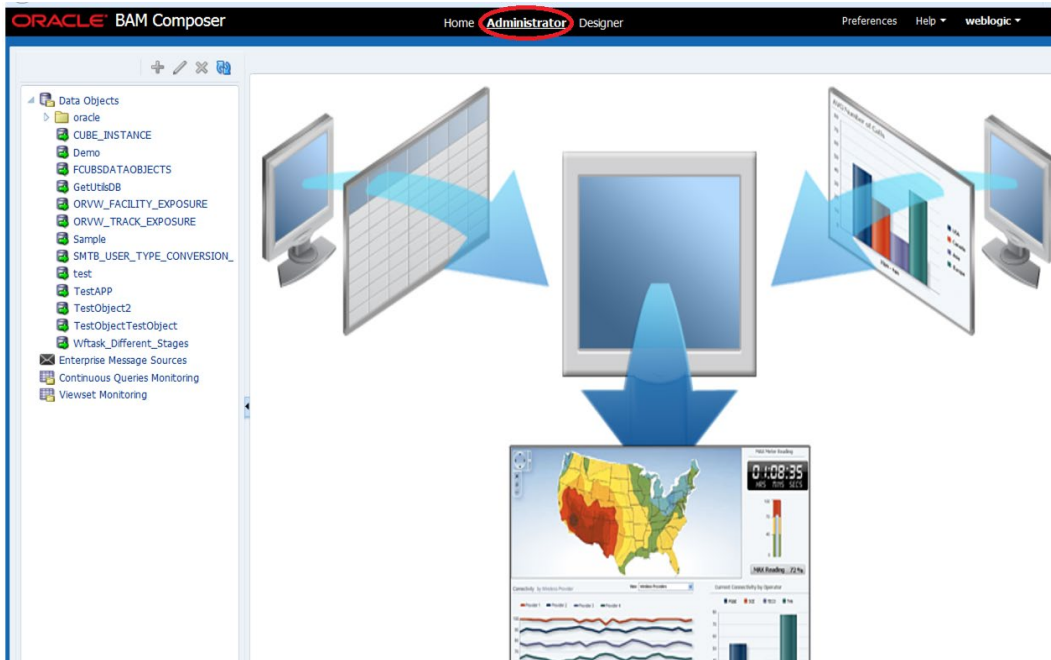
ORACLE BAM Composer

Home Administrator Designer

Preferences Help ▾ weblogic ▾

Data Objects
oracle
CUBE_INSTANCE
Demo
FCUBSDATAOBJECTS
GetUtilsDB
ORVW_FACILITY_EXPOSURE
ORVW_TRACK_EXPOSURE
Sample
SMTB_USER_TYPE_CONVERSION_
test
TestAPP
TestObject2
TestObjectTestObject
Wftask_Different_Stages
Enterprise Message Sources
Continuous Queries Monitoring
Viewset Monitoring

01:08:35
HRS MINS SECS